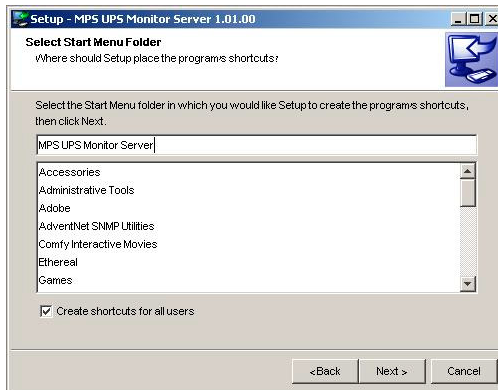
Setup - MPS UPS Monitor Server 1.01.00

Select Start Menu Folder
Where should Setup place the program's shortcuts?

Select the Start Menu folder in which you would like Setup to create the program's shortcuts, then click Next.

MPS UPS Monitor Server

Accessories
Administrative Tools
Adobe
AdventNet SNMP Utilities
Comfy Interactive Movies
Ethereal
Games

Create shortcuts for all users

< Back
Next >
Cancel